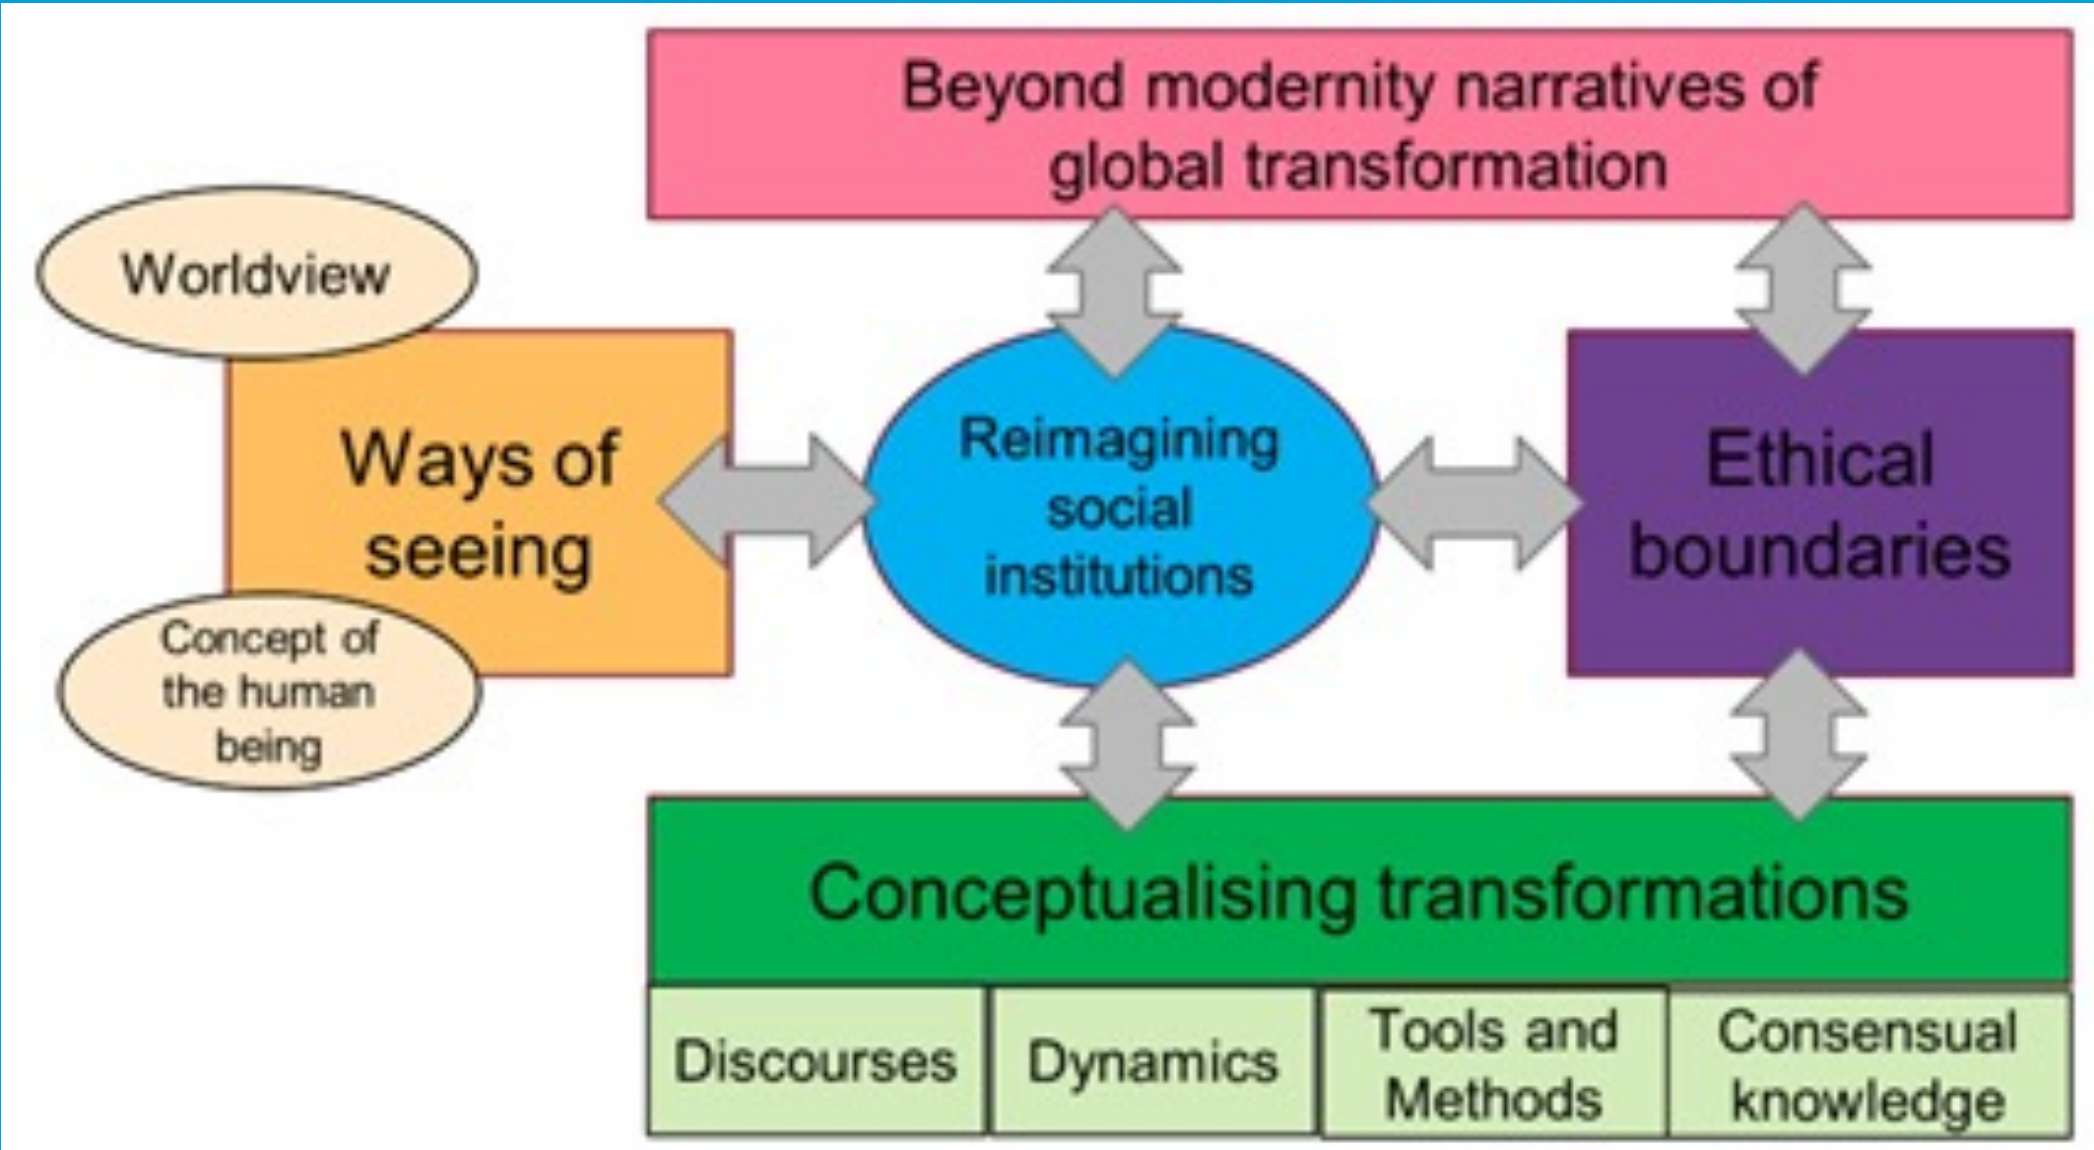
Beyond modernity narratives of global transformation

Worldview

Ways of seeing

Concept of the human being

Reimagining social institutions

Ethical boundaries

Conceptualising transformations

| Discourses | Dynamics | Tools and Methods | Consensual knowledge |